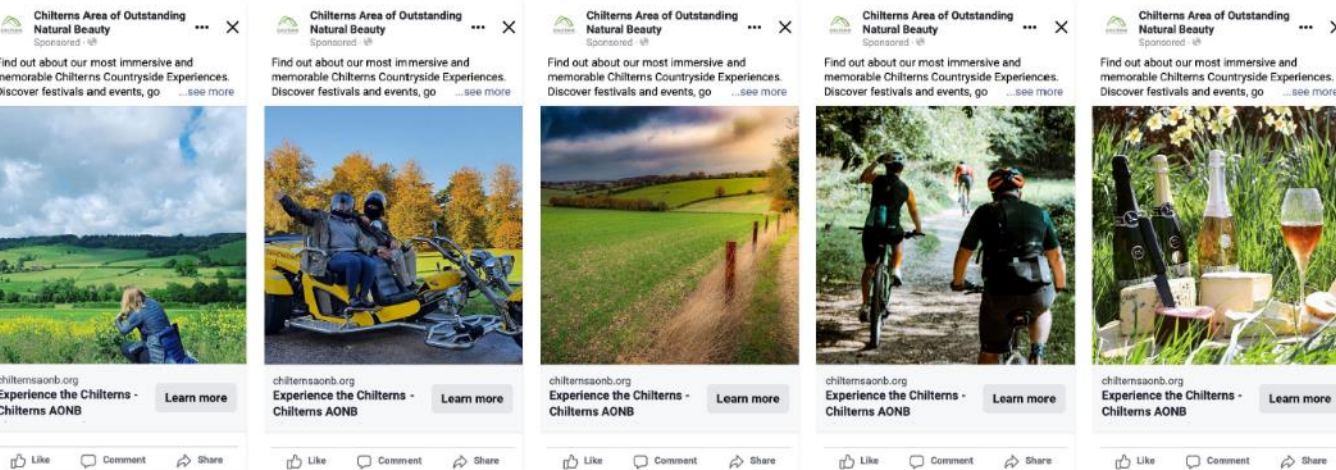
Chilterns Area of Outstanding Natural Beauty
Sponsored ·

ind out about our most immersive and memorable Chilterns Countryside Experiences. Discover festivals and events, go ...see more

chilternsaonb.org
Experience the Chilterns - Chilterns AONB
Learn more

Like Comment Share

Chilterns Area of Outstanding Natural Beauty
Sponsored ·

Find out about our most immersive and memorable Chilterns Countryside Experiences. Discover festivals and events, go ...see more

chilternsaonb.org
Experience the Chilterns - Chilterns AONB
Learn more

Like Comment Share

Chilterns Area of Outstanding Natural Beauty
Sponsored ·

Find out about our most immersive and memorable Chilterns Countryside Experiences. Discover festivals and events, go ...see more

chilternsaonb.org
Experience the Chilterns - Chilterns AONB
Learn more

Like Comment Share

Chilterns Area of Outstanding Natural Beauty
Sponsored ·

Find out about our most immersive and memorable Chilterns Countryside Experiences. Discover festivals and events, go ...see more

chilternsaonb.org
Experience the Chilterns - Chilterns AONB
Learn more

Like Comment Share

Chilterns Area of Outstanding Natural Beauty
Sponsored ·

Find out about our most immersive and memorable Chilterns Countryside Experiences. Discover festivals and events, go ...see more

chilternsaonb.org
Experience the Chilterns - Chilterns AONB
Learn more

Like Comment Share